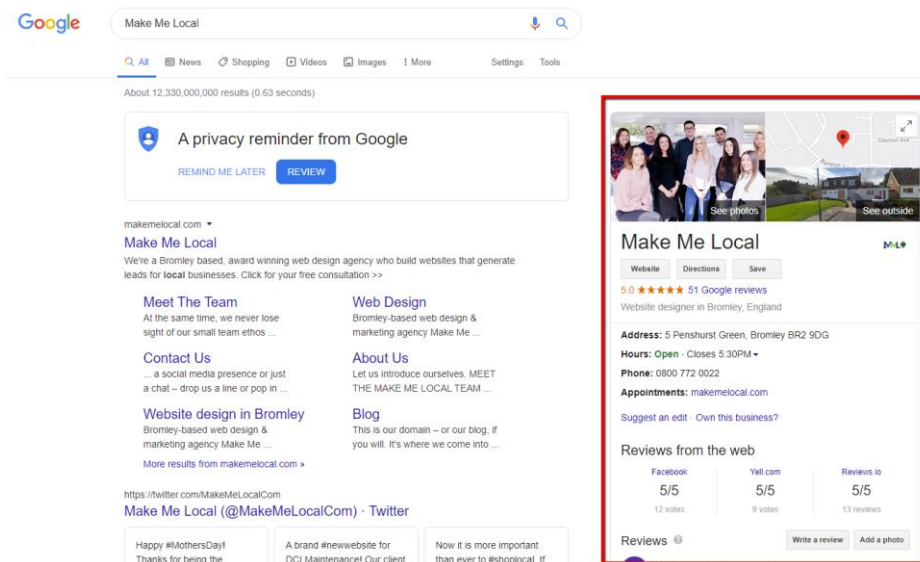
Google

Make Me Local

All News Shopping Videos Images More Settings Tools

About 12,330,000,000 results (0.63 seconds)

A privacy reminder from Google

REMIND ME LATER REVIEW

makemelocal.com ▾

Make Me Local

We're a Bromley based, award winning web design agency who build websites that generate leads for local businesses. Click for your free consultation >>

Meet The Team
At the same time, we never lose sight of our small team ethos ...

Web Design
Bromley-based web design & marketing agency Make Me ...

Contact Us
... a social media presence or just a chat – drop us a line or pop in ...

About Us
Let us introduce ourselves. MEET THE MAKE ME LOCAL TEAM ...

Website design in Bromley
Bromley-based web design & marketing agency Make Me ...

Blog
This is our domain – or our blog, if you will. It's where we come into ...

More results from makemelocal.com »

https://twitter.com/MakeMeLocalCom

Make Me Local (@MakeMeLocalCom) · Twitter

Happy #MothersDay! Thanks for being the

A brand #newwebsite for DCI Maintenance! Our client

Now it is more important than ever to #shoplocal. If

See photos

See outside

Make Me Local

ML

Website Directions Save

5.0 ★★★★★ 51 Google reviews

Website designer in Bromley, England

Address: 5 Penshurst Green, Bromley BR2 9DG

Hours: Open · Closes 5:30PM ▾

Phone: 0800 772 0022

Appointments: makemelocal.com

Suggest an edit · Own this business?

Reviews from the web

| Facebook | Yell.com | Reviews.io |
|---|---|---|
| 5/5 | 5/5 | 5/5 |
| 12 votes | 9 votes | 13 reviews |

Reviews

Write a review Add a photo